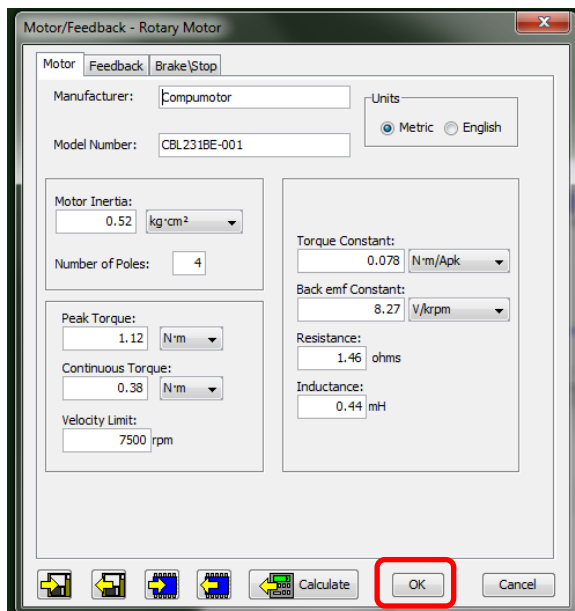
Motor/Feedback - Rotary Motor

Motor | Feedback | Brake\Stop

Manufacturer: Compumotor

Model Number: CBL231BE-001

Units
Metric English

Motor Inertia:
0.52 kg·cm²

Number of Poles: 4

Peak Torque:
1.12 N·m

Continuous Torque:
0.38 N·m

Velocity Limit:
7500 rpm

Torque Constant:
0.078 N·m/Apk

Back emf Constant:
8.27 V/krpm

Resistance:
1.46 ohms

Inductance:
0.44 mH

Calculate

OK

Cancel